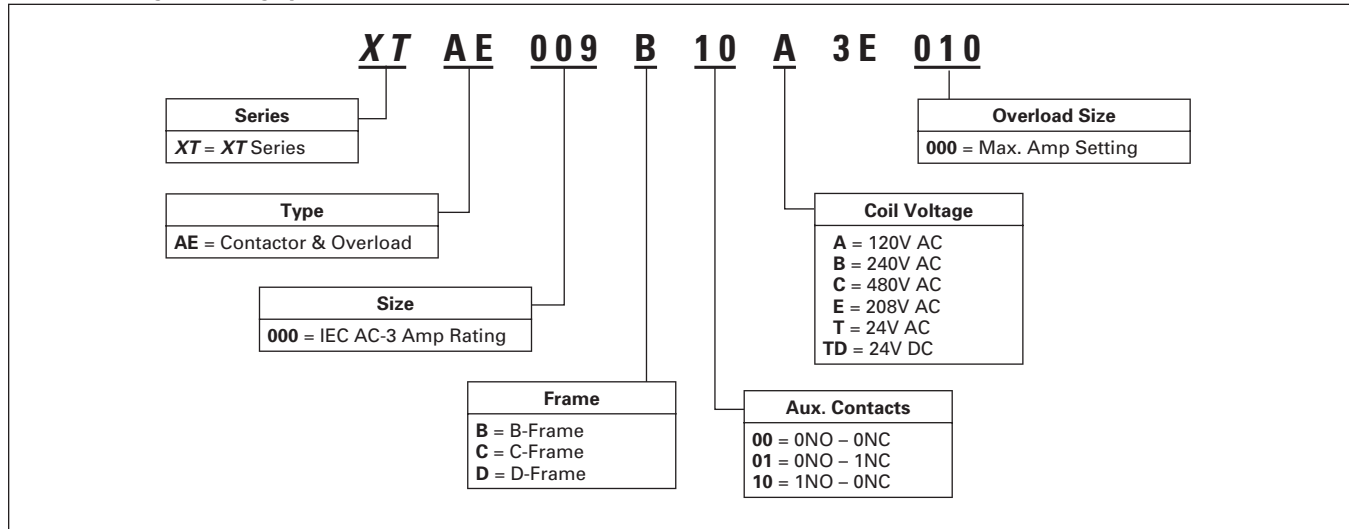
XT AE 009 B 10 A 3E 010

Series
XT = XT Series

Type
AE = Contactor & Overload

Size
000 = IEC AC-3 Amp Rating

Frame
B = B-Frame
C = C-Frame
D = D-Frame

Aux. Contacts
00 = 0NO – 0NC
01 = 0NO – 1NC
10 = 1NO – 0NC

Coil Voltage
A = 120V AC
B = 240V AC
C = 480V AC
E = 208V AC
T = 24V AC
TD = 24V DC

Overload Size
000 = Max. Amp Setting